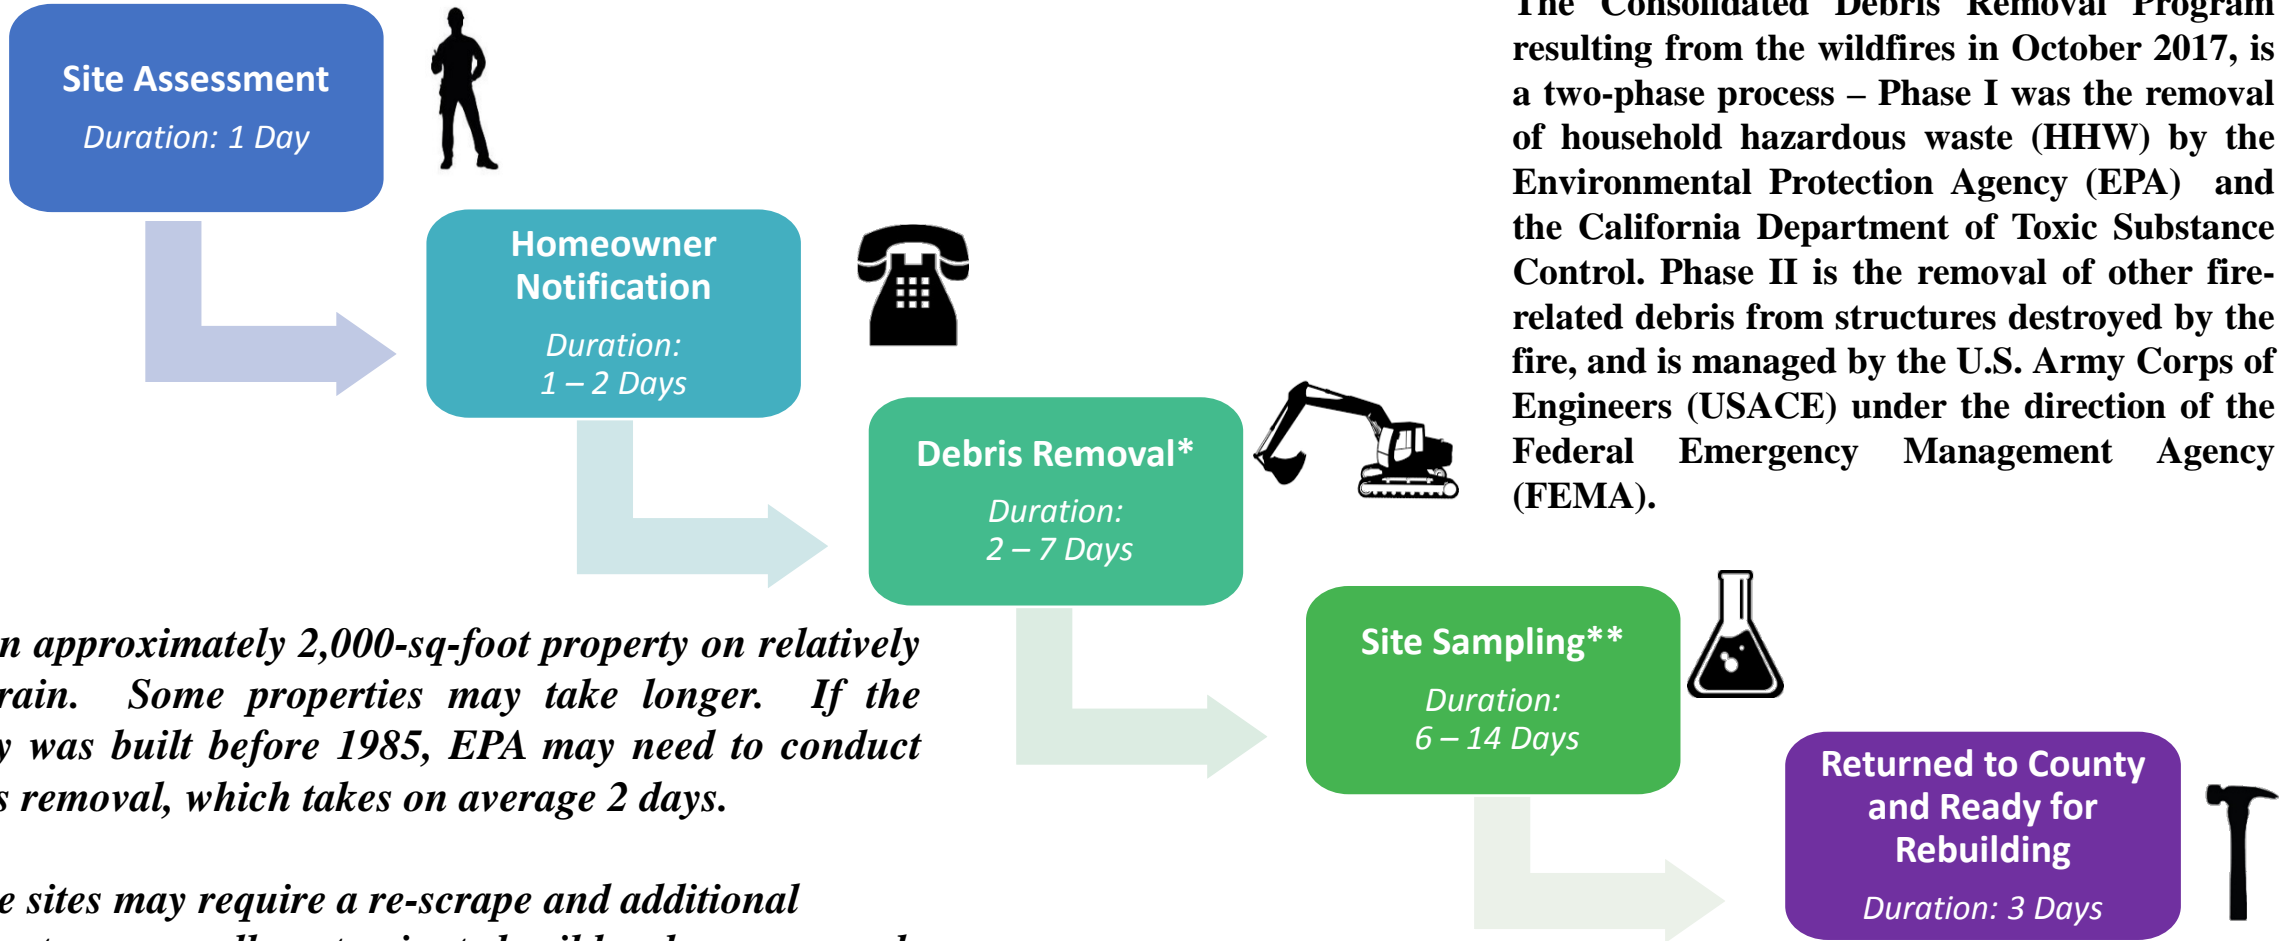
Site Assessment
Duration: 1 Day

Homeowner Notification
Duration: 1 – 2 Days

Debris Removal*
Duration: 2 – 7 Days

Site Sampling**
Duration: 6 – 14 Days

Returned to County and Ready for Rebuilding
Duration: 3 Days

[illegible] Consolidated Debris Removal Program resulting from the wildfires in October 2017, is a two-phase process – Phase I was the removal of household hazardous waste (HHW) by the Environmental Protection Agency (EPA) and the California Department of Toxic Substance Control. Phase II is the removal of other fire-related debris from structures destroyed by the fire, and is managed by the U.S. Army Corps of Engineers (USACE) under the direction of the Federal Emergency Management Agency (FEMA).

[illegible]n approximately 2,000-sq-foot property on relatively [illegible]rain. Some properties may take longer. If the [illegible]y was built before 1985, EPA may need to conduct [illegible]s removal, which takes on average 2 days.

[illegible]e sites may require a re-scrape and additional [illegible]